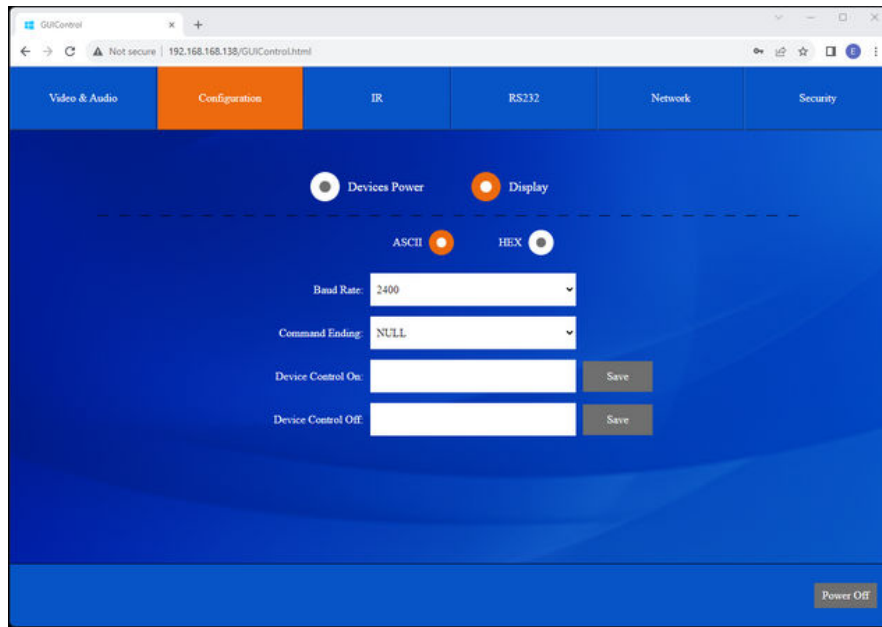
GUIControl × +

Not secure | 192.168.168.138/GUIControl.html

E

Video & Audio | Configuration | IR | RS232 | Network | Security

Devices Power Display

ASCII HEX

Baud Rate: 2400

Command Ending: NULL

Device Control On: Save

Device Control Off: Save

Power Off